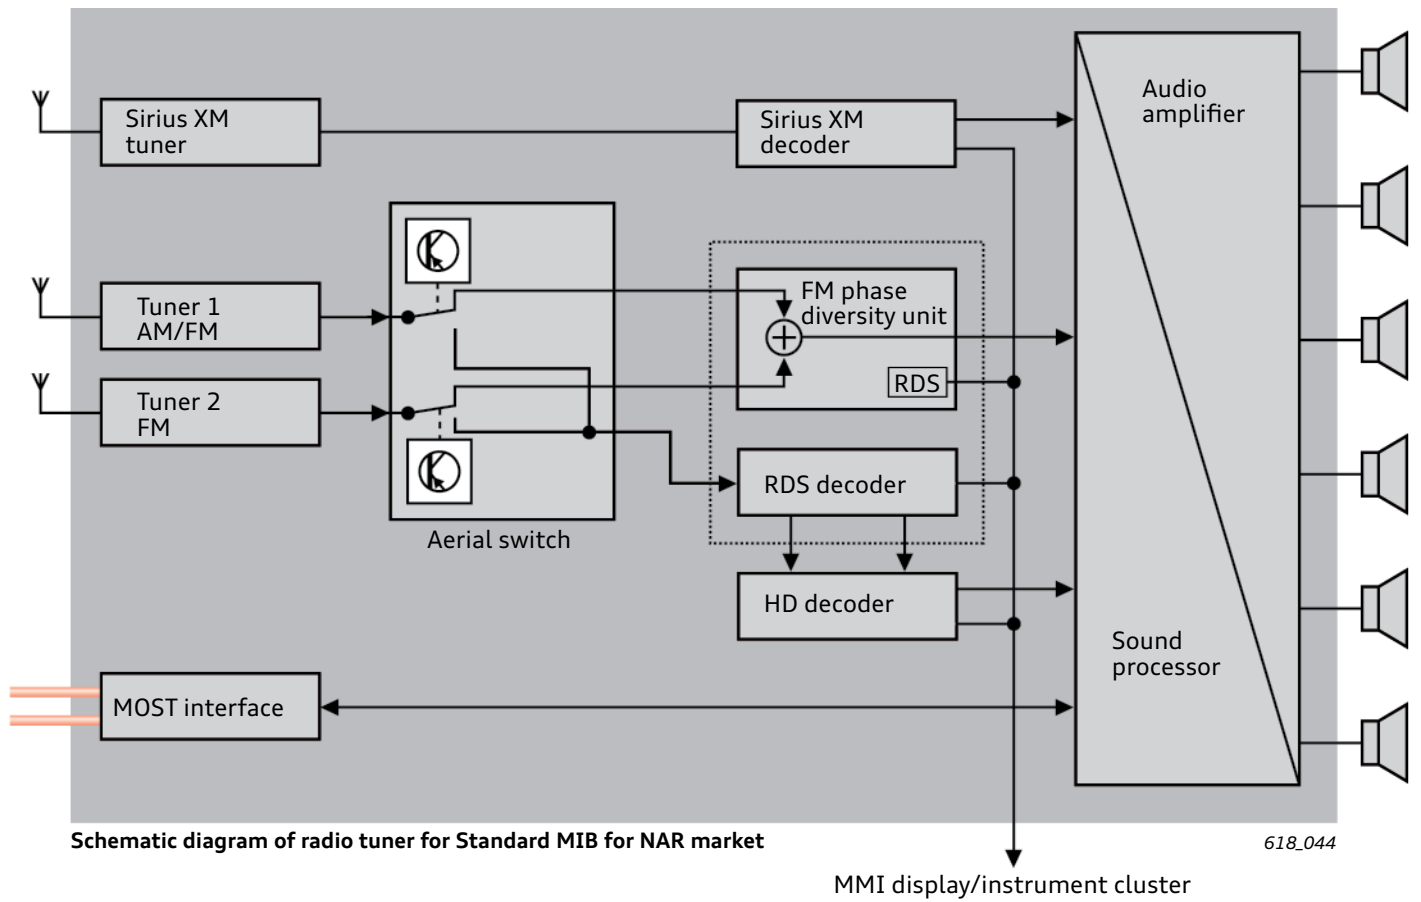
Sirius XM tuner

Sirius XM decoder

Audio amplifier

Tuner 1 AM/FM

Tuner 2 FM

FM phase diversity unit

RDS

RDS decoder

Aerial switch

HD decoder

Sound processor

MOST interface

Schematic diagram of radio tuner for Standard MIB for NAR market

618_044

MMI display/instrument cluster